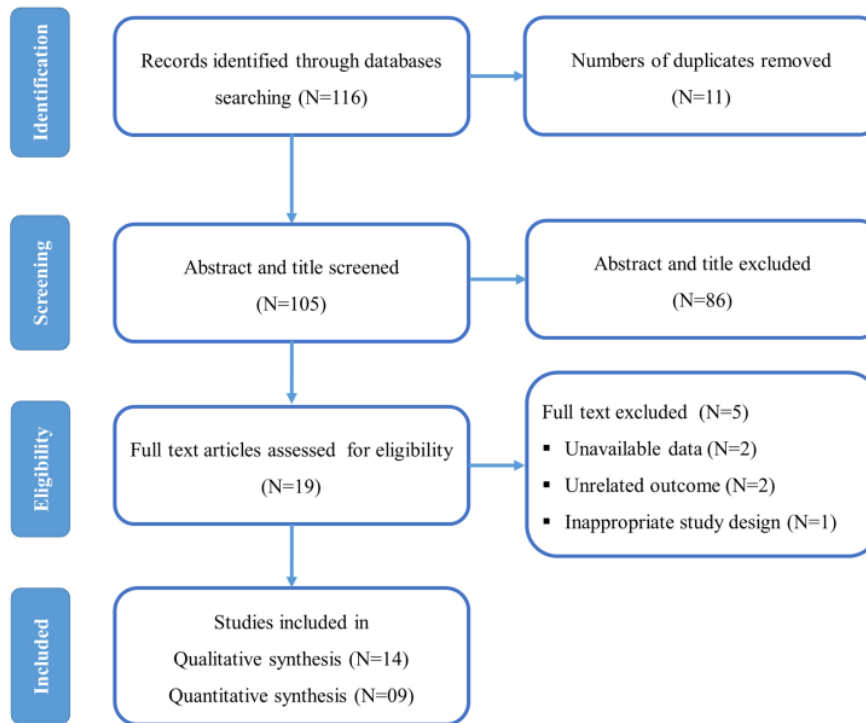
Identification

Records identified through databases searching (N=116)

Numbers of duplicates removed (N=11)

Screening

Abstract and title screened (N=105)

Abstract and title excluded (N=86)

Eligibility

Full text articles assessed for eligibility (N=19)

Full text excluded (N=5)
- Unavailable data (N=2)
- Unrelated outcome (N=2)
- Inappropriate study design (N=1)

Included

Studies included in
Qualitative synthesis (N=14)
Quantitative synthesis (N=09)